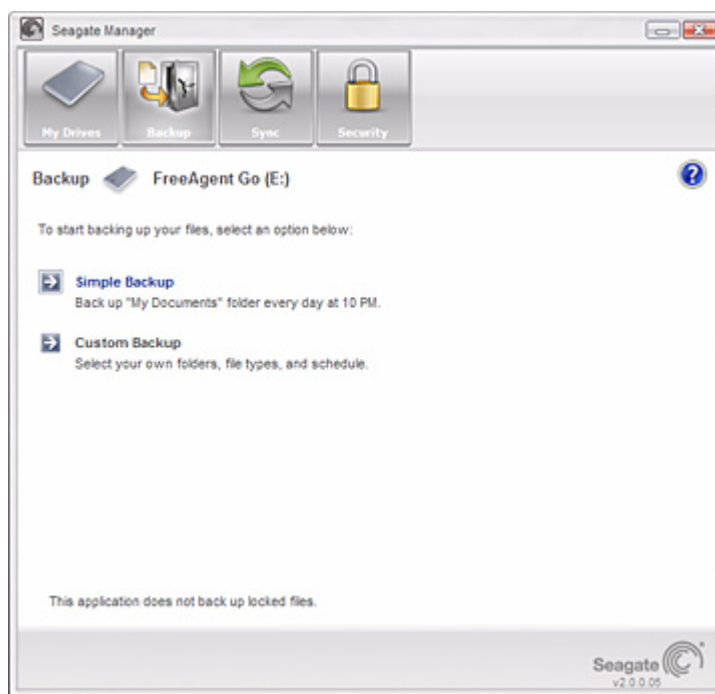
Seagate Manager

My Drives
Backup
Sync
Security

Backup FreeAgent Go (E:)

?

To start backing up your files, select an option below:

Simple Backup
Back up "My Documents" folder every day at 10 PM.

Custom Backup
Select your own folders, file types, and schedule.

This application does not back up locked files.

Seagate
v2.0.0.05